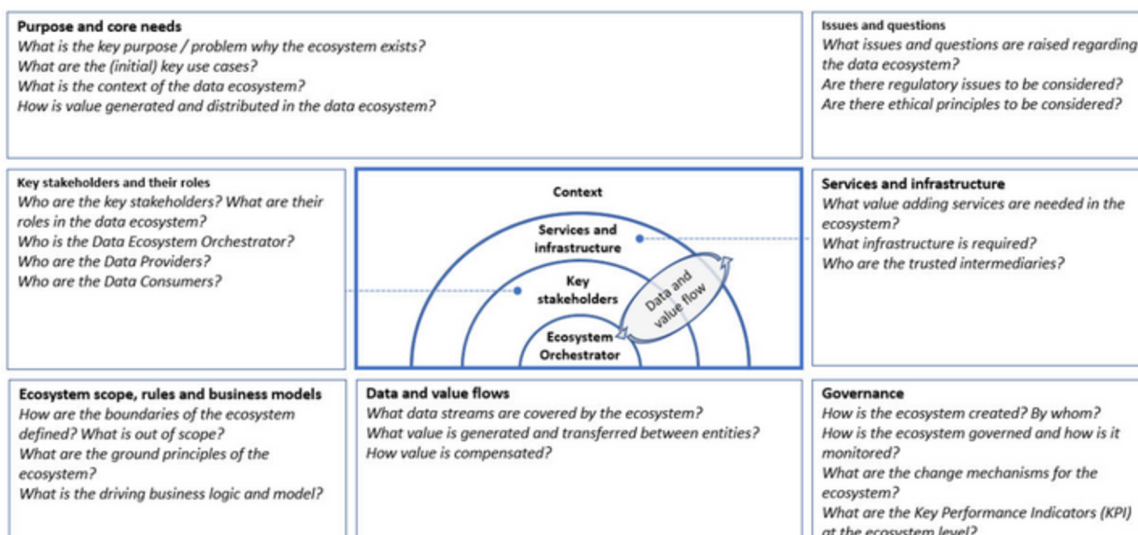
Purpose and core needs
What is the key purpose / problem why the ecosystem exists?
What are the (initial) key use cases?
What is the context of the data ecosystem?
How is value generated and distributed in the data ecosystem?

Issues and questions
What issues and questions are raised regarding the data ecosystem?
Are there regulatory issues to be considered?
Are there ethical principles to be considered?

Key stakeholders and their roles
Who are the key stakeholders? What are their roles in the data ecosystem?
Who is the Data Ecosystem Orchestrator?
Who are the Data Providers?
Who are the Data Consumers?

Context
Services and infrastructure
Key stakeholders
Ecosystem Orchestrator
Data and value flow

Services and infrastructure
What value adding services are needed in the ecosystem?
What infrastructure is required?
Who are the trusted intermediaries?

Ecosystem scope, rules and business models
How are the boundaries of the ecosystem defined? What is out of scope?
What are the ground principles of the ecosystem?
What is the driving business logic and model?

Data and value flows
What data streams are covered by the ecosystem?
What value is generated and transferred between entities?
How value is compensated?

Governance
How is the ecosystem created? By whom?
How is the ecosystem governed and how is it monitored?
What are the change mechanisms for the ecosystem?
What are the Key Performance Indicators (KPI) at the ecosystem level?